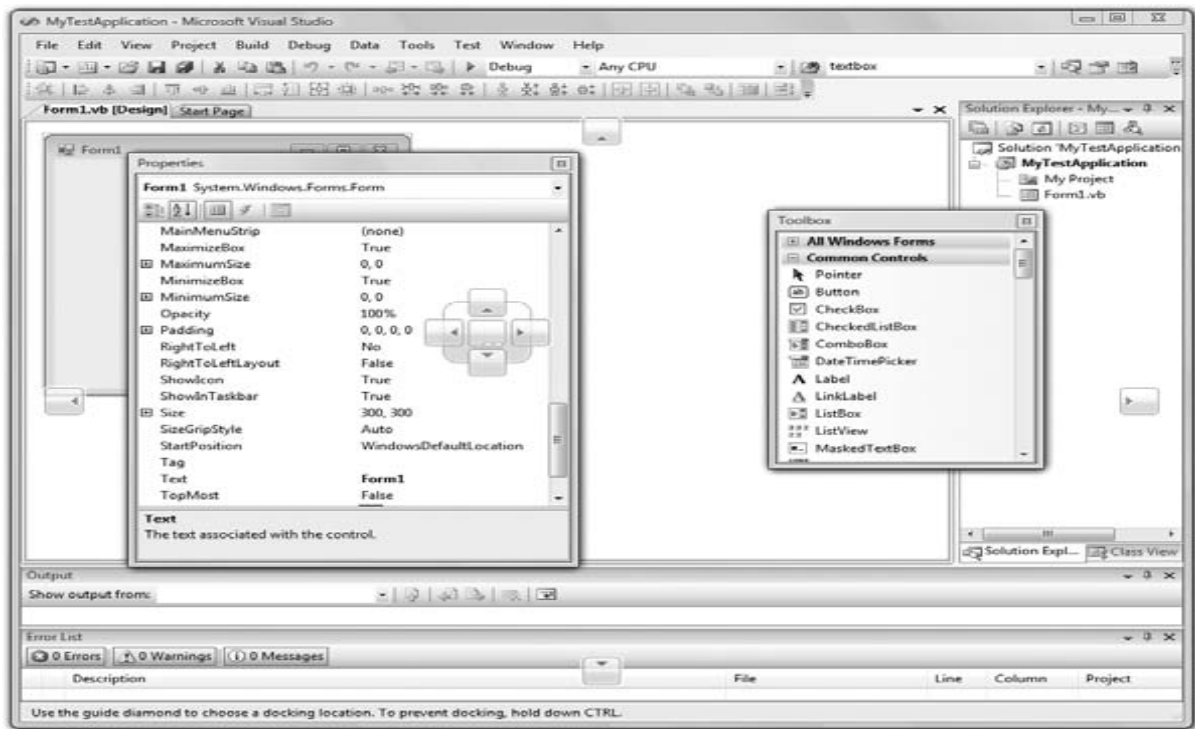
MyTestApplication - Microsoft Visual Studio

File Edit View Project Build Debug Data Tools Test Window Help

Debug Any CPU textbox

Form1.vb [Design] Start Page

Form1

Properties

Form1 System.Windows.Forms.Form

| | |
|---|---|
| MainMenuStrip | (none) |
| MaximizeBox | True |
| ⊞ MaximumSize | 0, 0 |
| MinimizeBox | True |
| ⊞ MinimumSize | 0, 0 |
| Opacity | 100% |
| ⊞ Padding | 0, 0, 0, 0 |
| RightToLeft | No |
| RightToLeftLayout | False |
| ShowIcon | True |
| ShowInTaskbar | True |
| ⊞ Size | 300, 300 |
| SizeGripStyle | Auto |
| StartPosition | WindowsDefaultLocation |
| Tag | |
| Text | Form1 |
| TopMost | False |

Text
The text associated with the control.

Toolbox

⊞ All Windows Forms
⊟ Common Controls
Pointer
Button
CheckBox
CheckedListBox
ComboBox
DateTimePicker
Label
LinkLabel
ListBox
ListView
MaskedTextBox

Solution Explorer - My...

Solution 'MyTestApplication
MyTestApplication
My Project
Form1.vb

Solution Expl... Class View

Output

Show output from:

Error List

0 Errors 0 Warnings 0 Messages

| Description | File | Line | Column | Project |
|---|---|---|---|---|

Use the guide diamond to choose a docking location. To prevent docking, hold down CTRL.